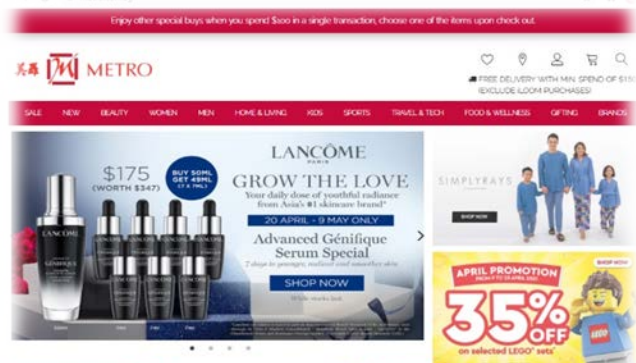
Enjoy other special buys when you spend $100 in a single transaction, choose one of the items upon check out.

美羅 METRO

FREE DELIVERY WITH MIN. SPEND OF $150 (EXCLUDE LOOM PURCHASES)

SALE NEW BEAUTY WOMEN MEN HOME & LIVING KIDS SPORTS TRAVEL & TECH FOOD & WELLNESS GIFTING BRANDS

$175 (WORTH $347)

BUY 50ML GET 49ML (7 X 7ML)

LANCÔME PARIS

GROW THE LOVE

Your daily dose of youthful radiance from Asia's #1 skincare brand*

20 APRIL - 9 MAY ONLY

Advanced Génifique Serum Special

7 days to younger, radiant and smoother skin

SHOP NOW

While stocks last

SIMPLYRAYS

SHOP NOW

APRIL PROMOTION

SHOP NOW

35% OFF

on selected LEGO® sets*